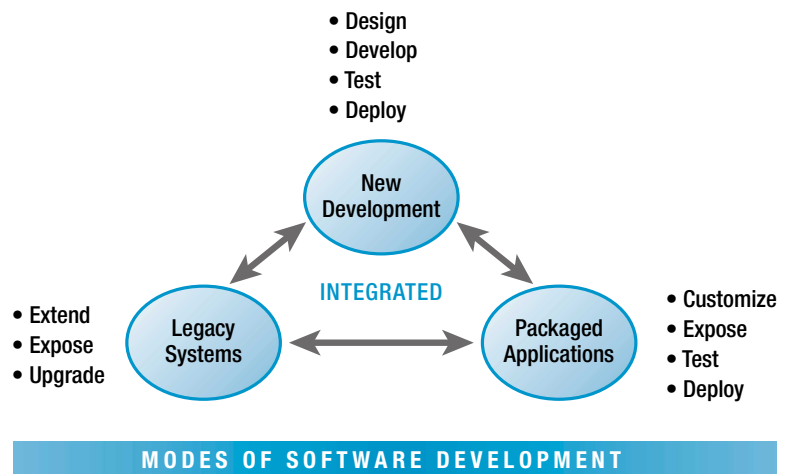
• Design
• Develop
• Test
• Deploy

New Development

INTEGRATED

• Extend
• Expose
• Upgrade

Legacy Systems

Packaged Applications

• Customize
• Expose
• Test
• Deploy

MODES OF SOFTWARE DEVELOPMENT